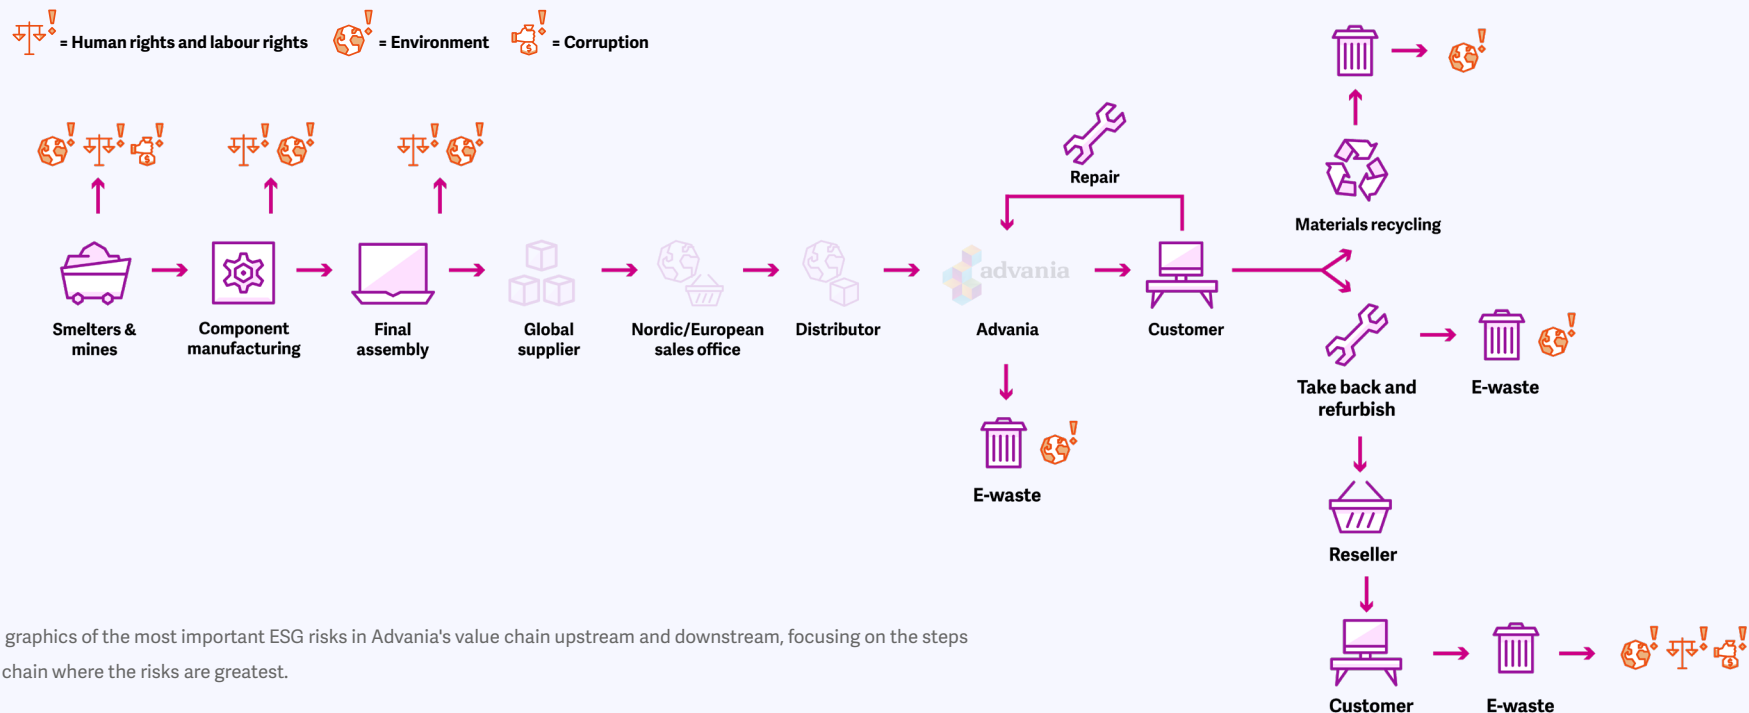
= Human rights and labour rights = Environment = Corruption

Smelters & mines

Component manufacturing

Final assembly

Global supplier

Nordic/European sales office

Distributor

advania

Advania

Repair

Customer

E-waste

Materials recycling

Take back and refurbish

E-waste

Reseller

Customer

E-waste

graphics of the most important ESG risks in Advania's value chain upstream and downstream, focusing on the steps chain where the risks are greatest.